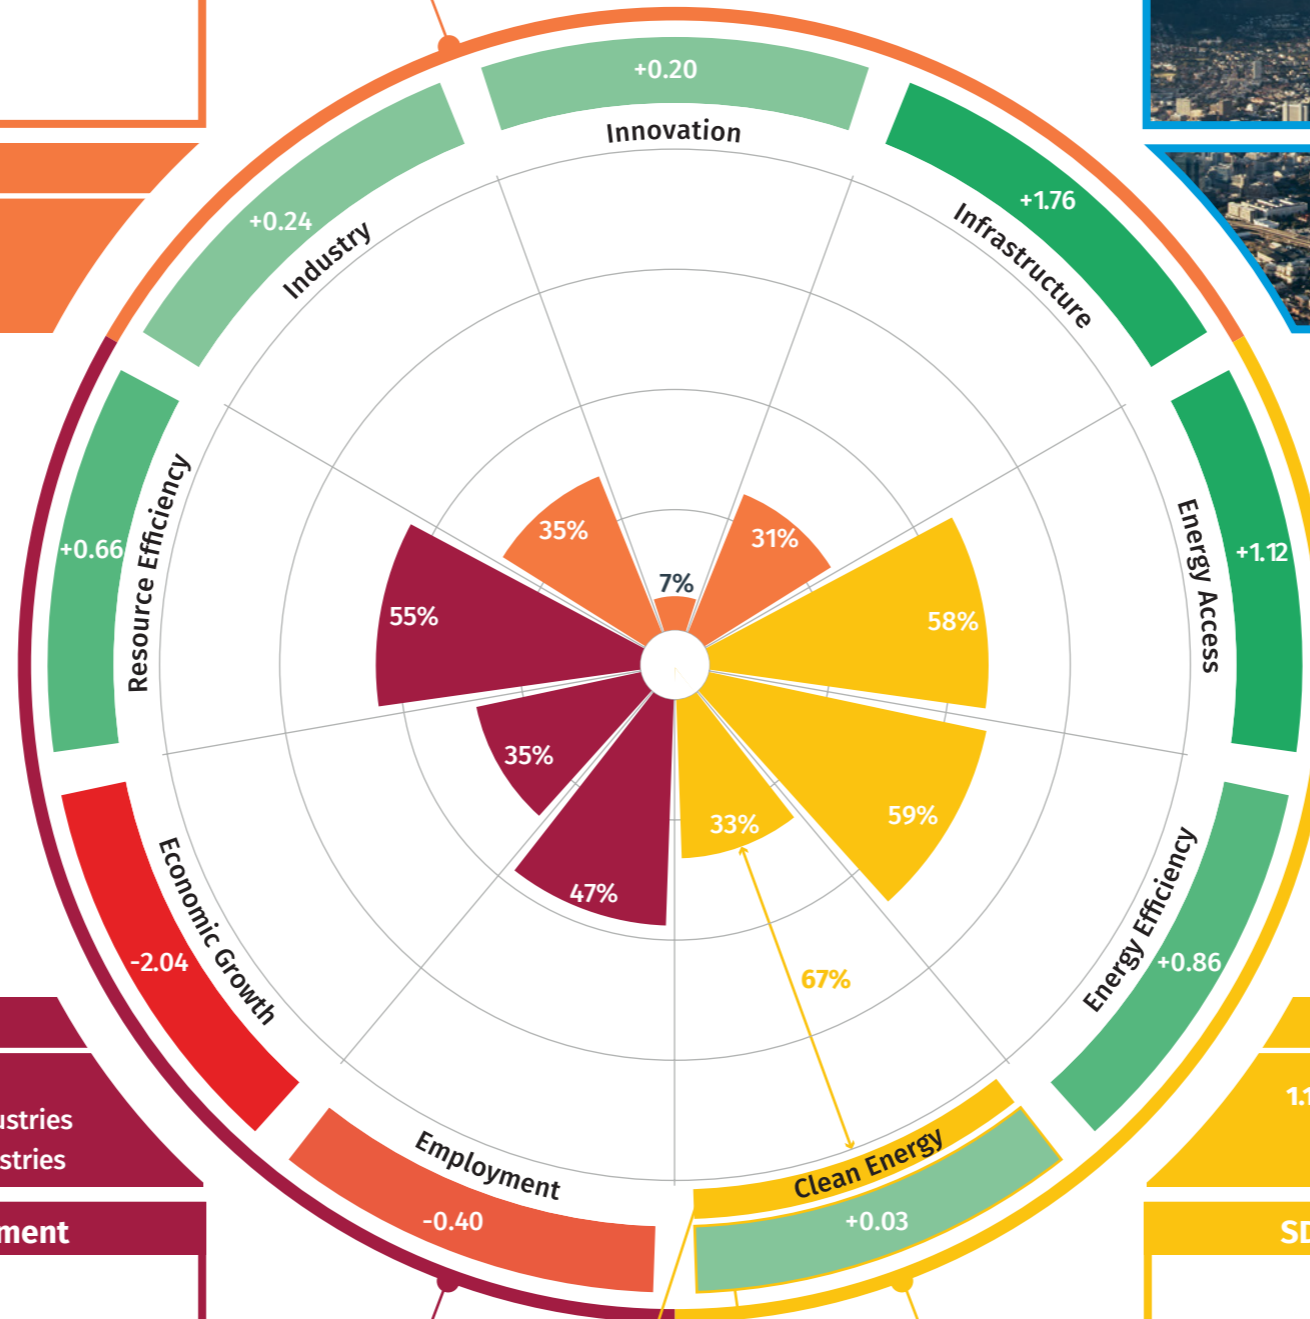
+0.20
Innovation
+0.24
Industry
+1.76
Infrastructure
Energy Access
+1.12
+0.66
Resource Efficiency
35%
7%
31%
55%
58%
35%
59%
33%
47%
67%
Economic Growth
-2.04
Energy Efficiency
+0.86
Employment
-0.40
Clean Energy
+0.03
ustries
stries
ment
1.1
SD